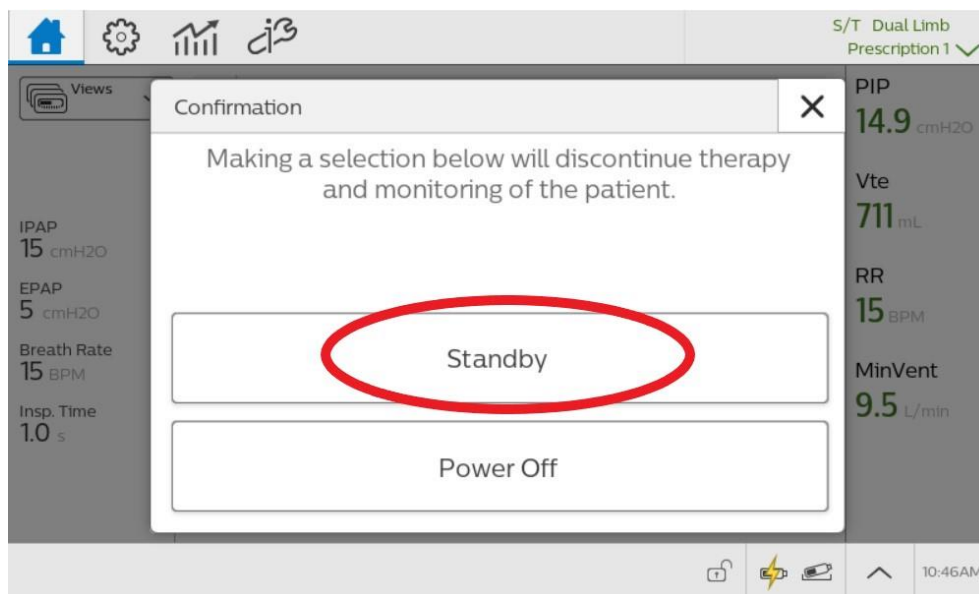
S/T Dual Limb
Prescription 1

Views

IPAP
15 cmH2O

EPAP
5 cmH2O

Breath Rate
15 BPM

Insp. Time
1.0 s

Confirmation

Making a selection below will discontinue therapy and monitoring of the patient.

Standby

Power Off

PIP
14.9 cmH2O

Vte
711 mL

RR
15 BPM

MinVent
9.5 L/min

10:46AM